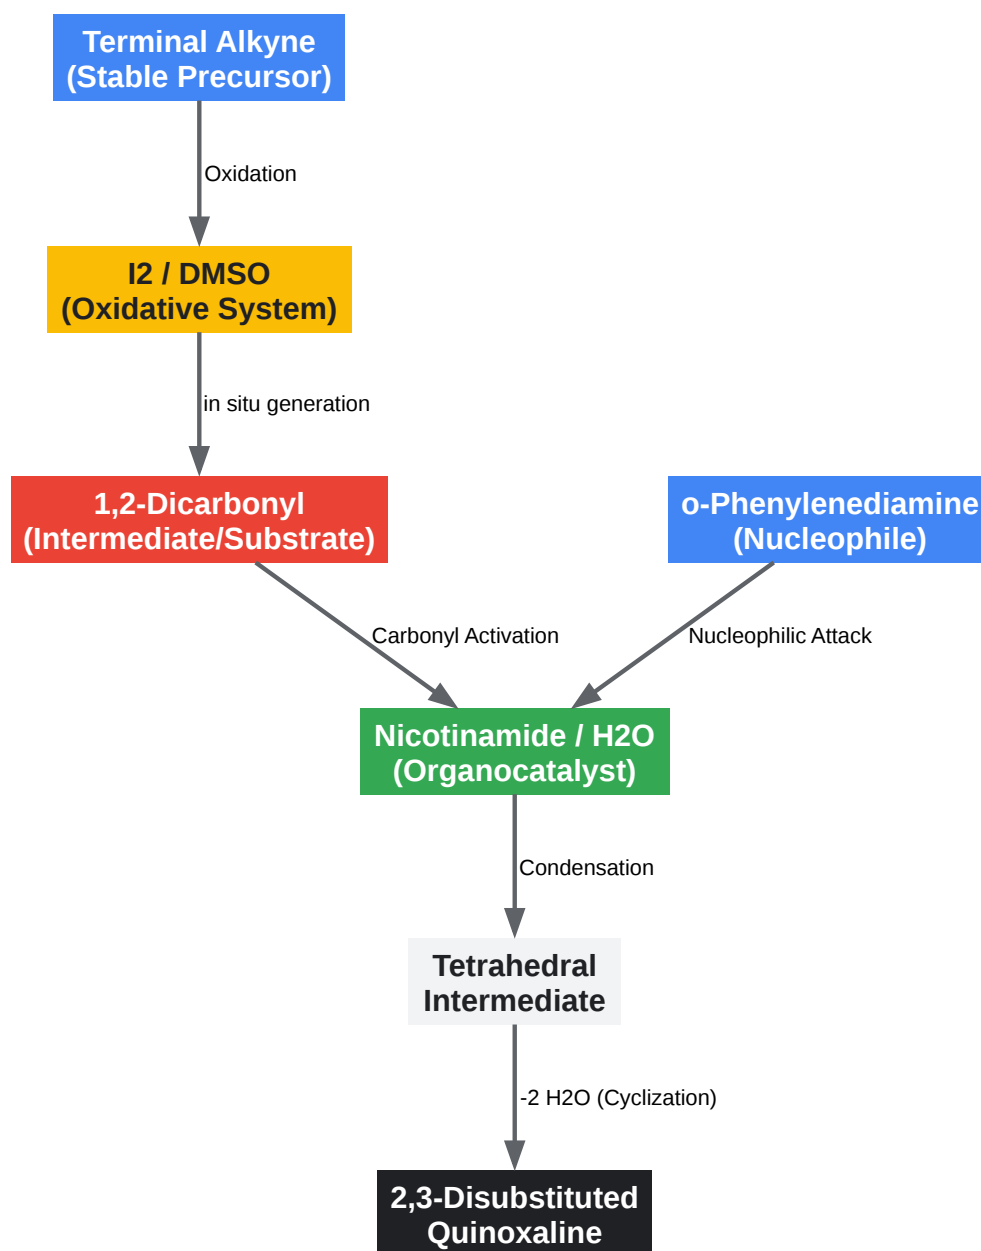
Terminal Alkyne
(Stable Precursor)

Oxidation

I2 / DMSO
(Oxidative System)

in situ generation

1,2-Dicarbonyl
(Intermediate/Substrate)

o-Phenylenediamine
(Nucleophile)

Carbonyl Activation

Nucleophilic Attack

Nicotinamide / H2O
(Organocatalyst)

Condensation

Tetrahedral
Intermediate

-2 H2O (Cyclization)

2,3-Disubstituted
Quinoxaline